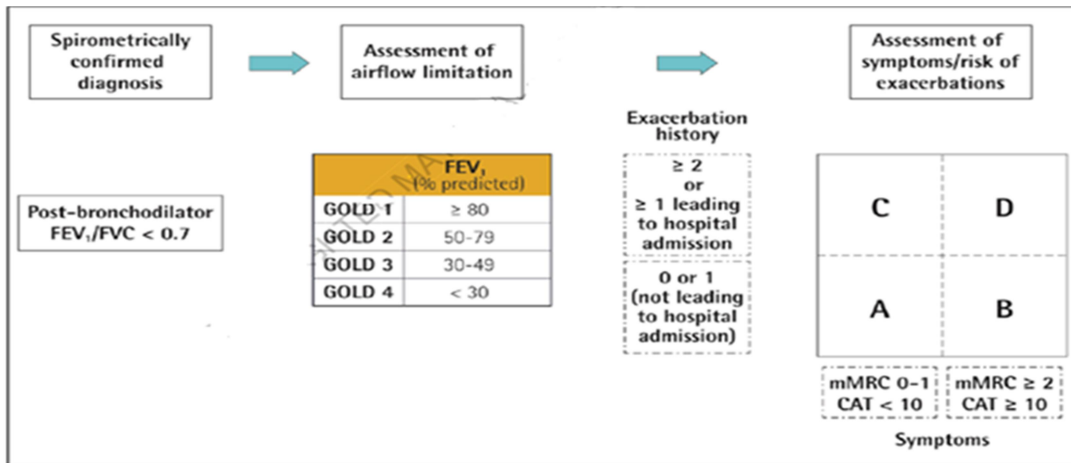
Spirometrically confirmed diagnosis

Assessment of airflow limitation

Assessment of symptoms/risk of exacerbations

Post-bronchodilator $FEV_1/FVC < 0.7$

| | $FEV_1$ (% predicted) |
|---|---|
| GOLD 1 | ≥ 80 |
| GOLD 2 | 50-79 |
| GOLD 3 | 30-49 |
| GOLD 4 | < 30 |

Exacerbation history

≥ 2 or ≥ 1 leading to hospital admission

0 or 1 (not leading to hospital admission)

C

D

A

B

mMRC 0-1 CAT < 10

mMRC ≥ 2 CAT ≥ 10

Symptoms